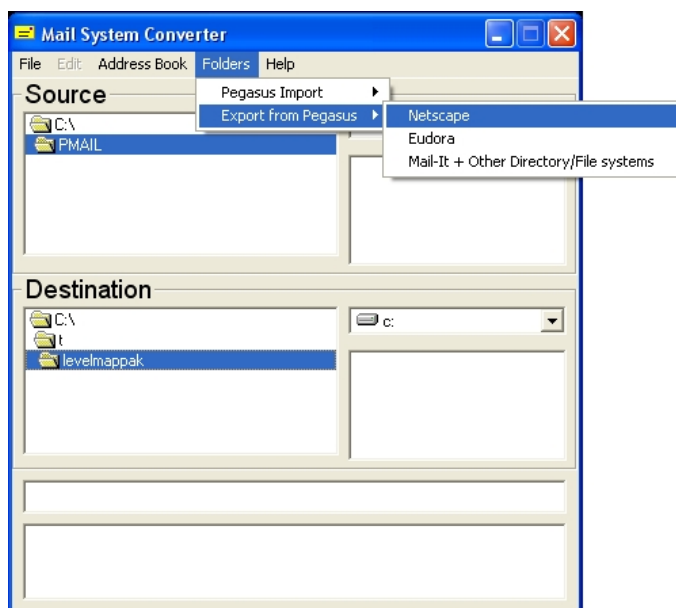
Mail System Converter

File Edit Address Book Folders Help

Pegasus Import
Export from Pegasus

Netscape
Eudora
Mail-It + Other Directory/File systems

Source

C:\
PMAIL

Destination

C:\
t
levelmappak

c: